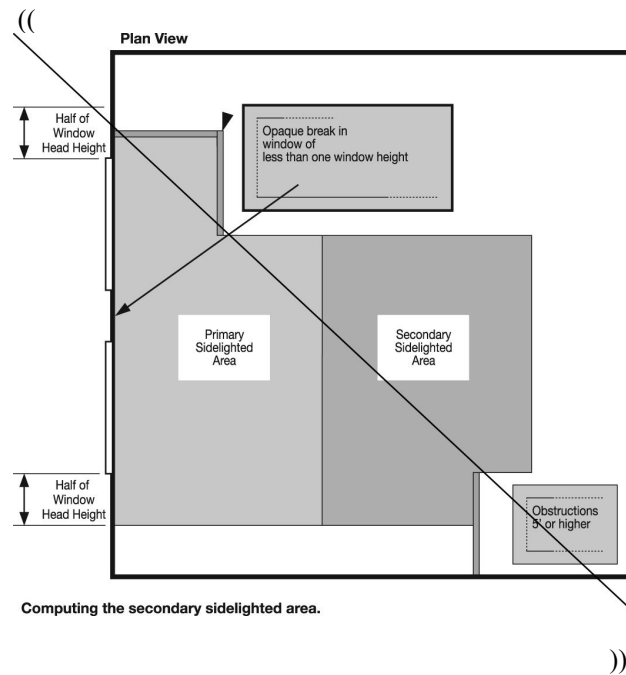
((

Plan View

Half of Window Head Height

Opaque break in window of less than one window height

Primary Sidelighted Area

Secondary Sidelighted Area

Half of Window Head Height

Obstructions 5' or higher

Computing the secondary sidelighted area.

))